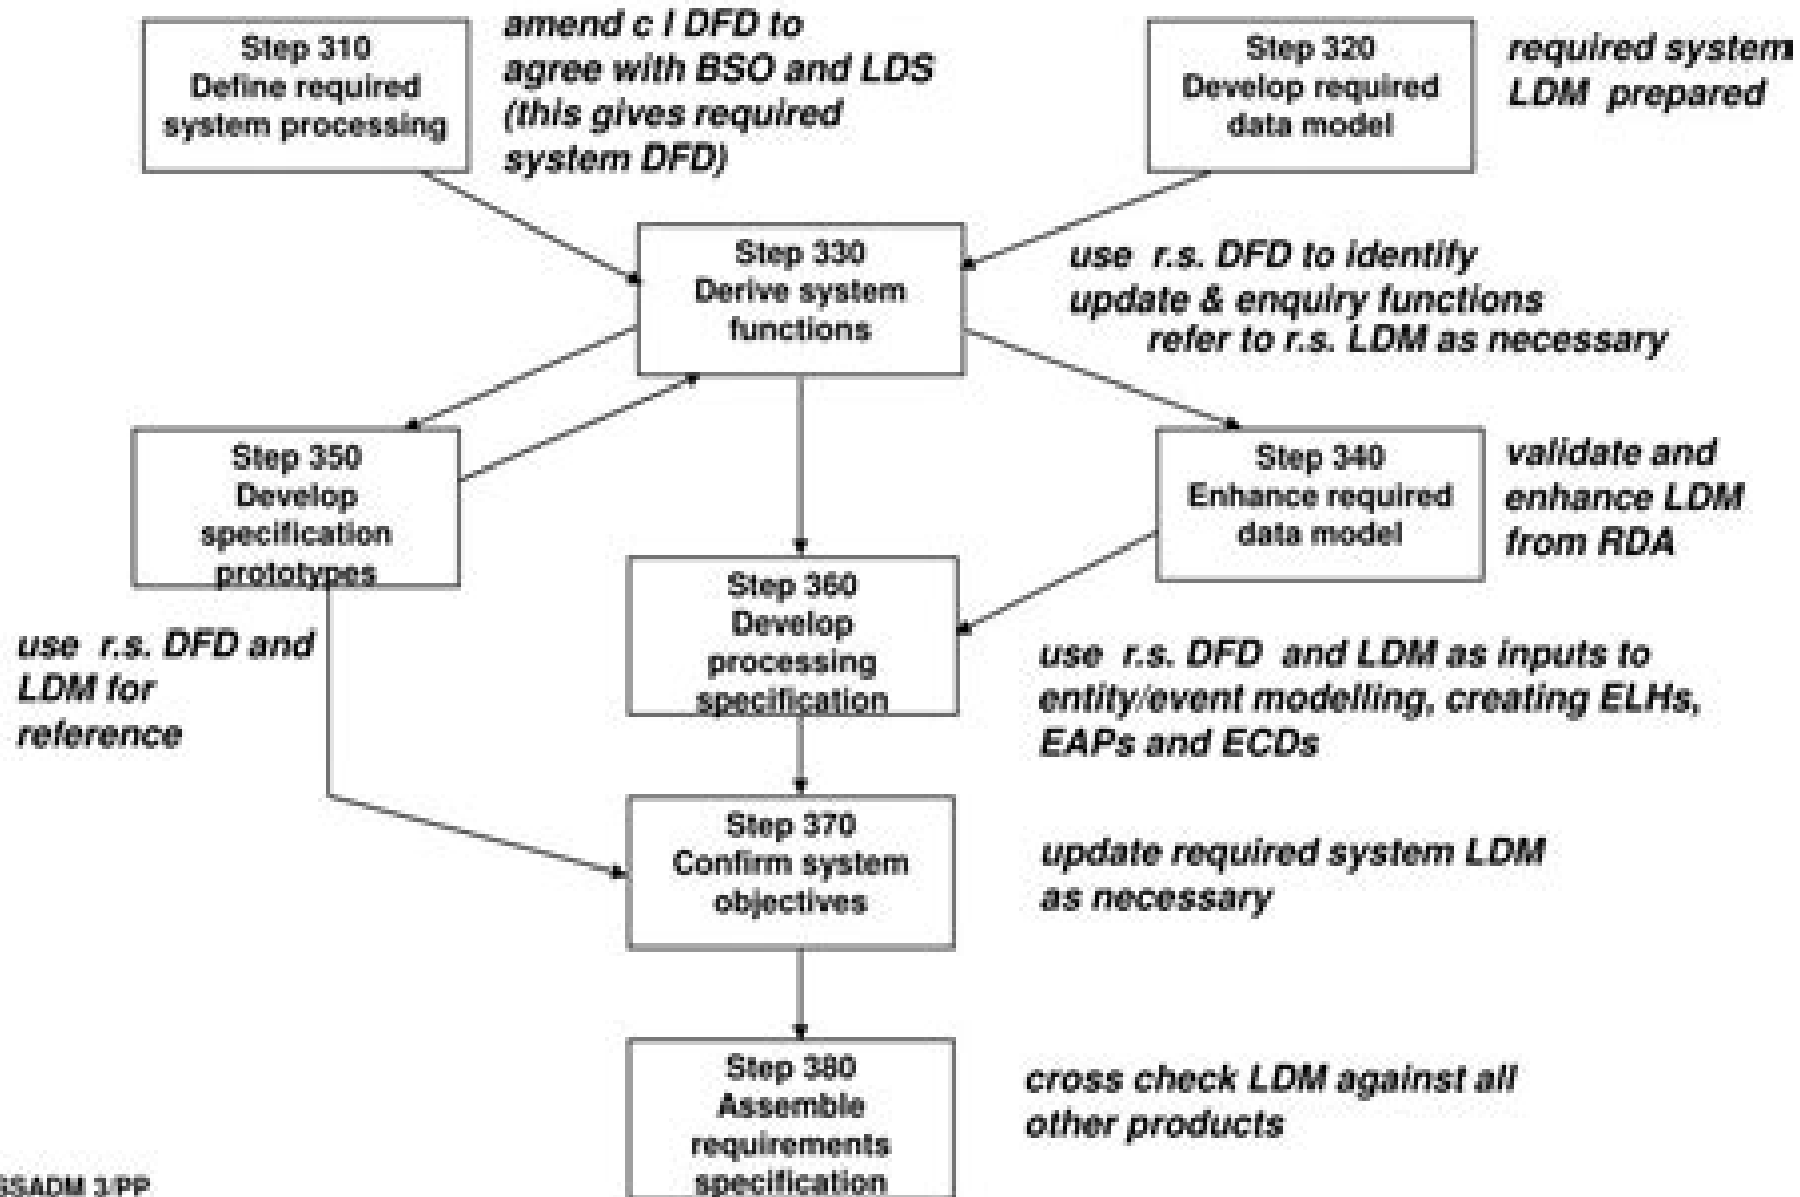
Step 310
Define required system processing

amend c l DFD to agree with BSO and LDS (this gives required system DFD)

Step 320
Develop required data model

required system LDM prepared

Step 330
Derive system functions

use r.s. DFD to identify update & enquiry functions refer to r.s. LDM as necessary

Step 350
Develop specification prototypes

Step 340
Enhance required data model

validate and enhance LDM from RDA

Step 360
Develop processing specification

use r.s. DFD and LDM for reference

use r.s. DFD and LDM as inputs to entity/event modelling, creating ELHs, EAPs and ECDs

Step 370
Confirm system objectives

update required system LDM as necessary

Step 380
Assemble requirements specification

cross check LDM against all other products

SSADM 3/PP